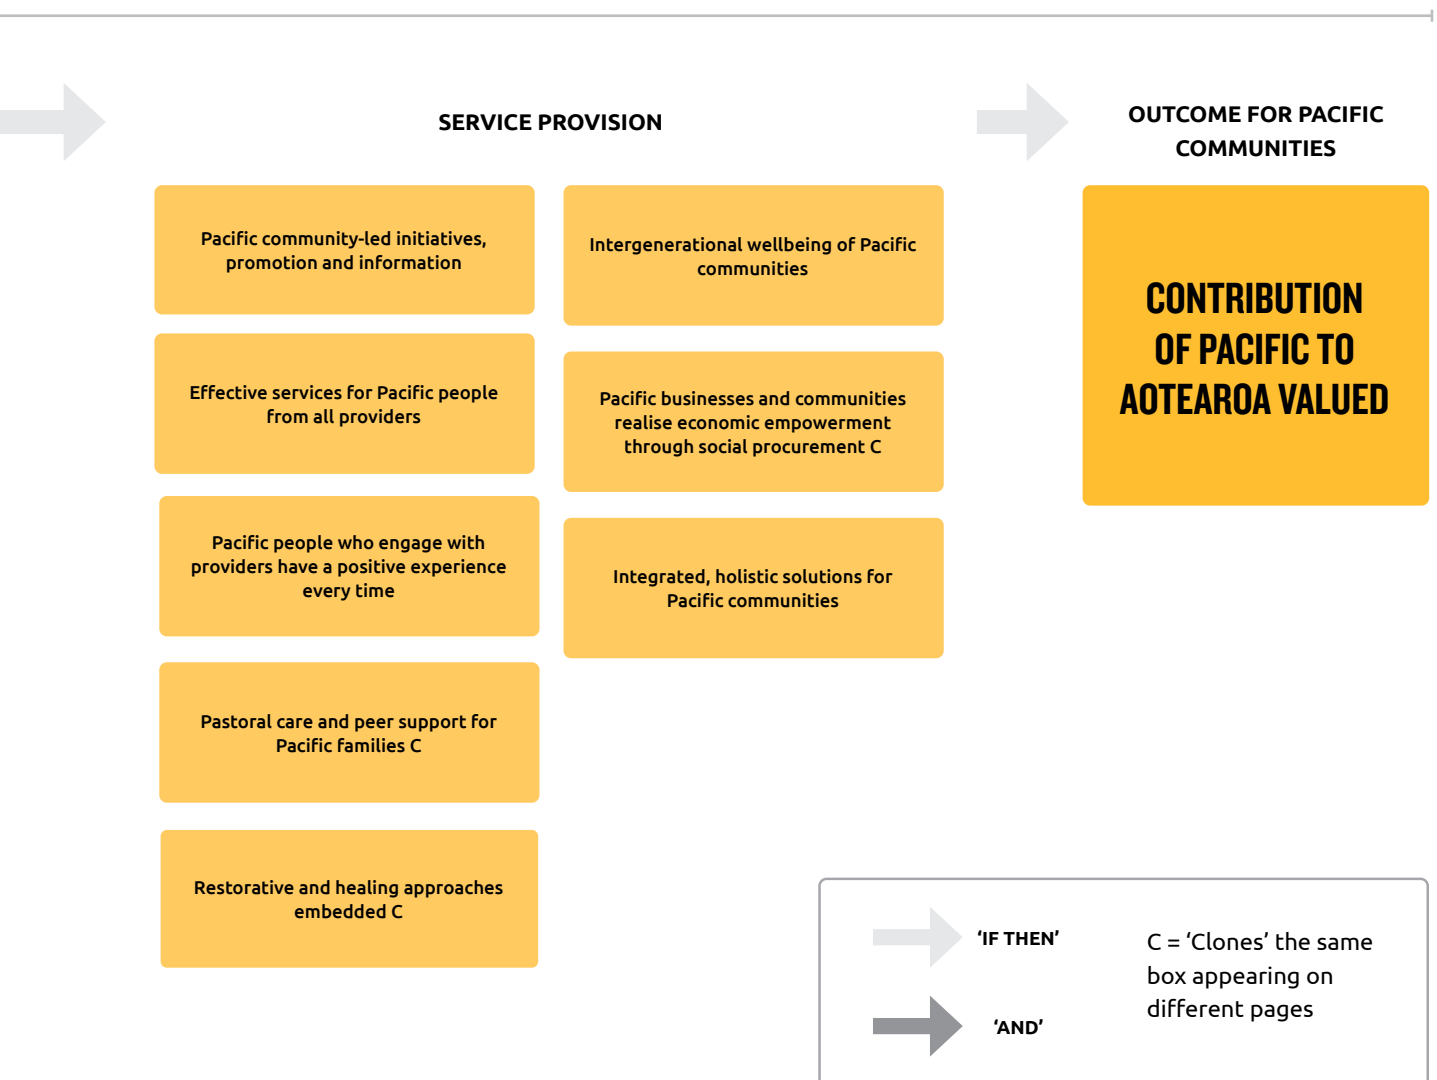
SERVICE PROVISION

OUTCOME FOR PACIFIC COMMUNITIES

Pacific community-led initiatives, promotion and information

Effective services for Pacific people from all providers

Pacific people who engage with providers have a positive experience every time

Pastoral care and peer support for Pacific families C

Restorative and healing approaches embedded C

Intergenerational wellbeing of Pacific communities

Pacific businesses and communities realise economic empowerment through social procurement C

Integrated, holistic solutions for Pacific communities

CONTRIBUTION OF PACIFIC TO AOTEAROA VALUED

'IF THEN'

'AND'

C = 'Clones' the same box appearing on different pages